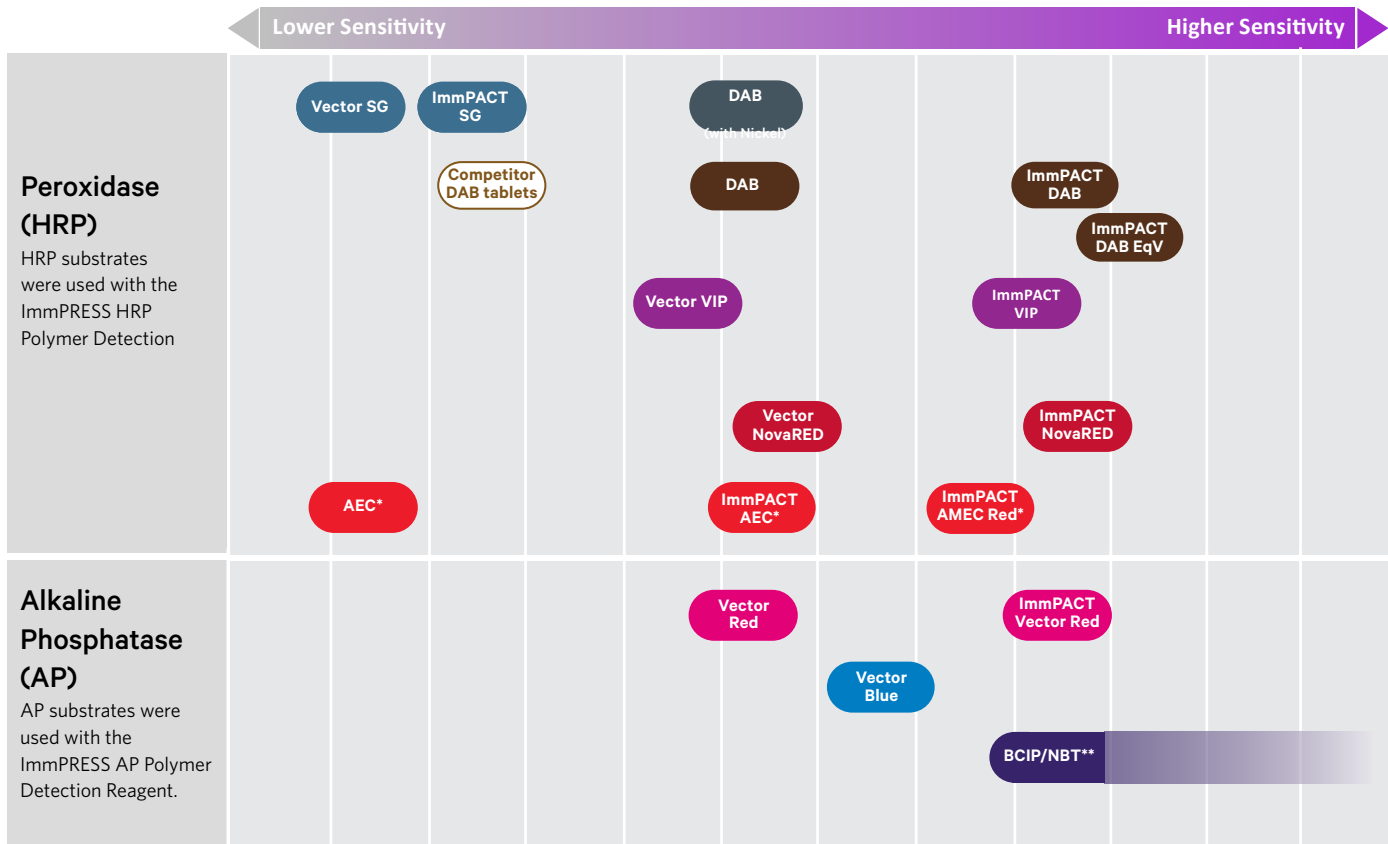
Lower Sensitivity

Higher Sensitivity

Peroxidase (HRP)

HRP substrates were used with the ImmPRESS HRP Polymer Detection

Vector SG

ImmPACT SG

DAB (with Nickel)

Competitor DAB tablets

DAB

ImmPACT DAB

ImmPACT DAB EqV

Vector VIP

ImmPACT VIP

Vector NovaRED

ImmPACT NovaRED

AEC*

ImmPACT AEC*

ImmPACT AMEC Red*

Alkaline Phosphatase (AP)

AP substrates were used with the ImmPRESS AP Polymer Detection Reagent.

Vector Red

ImmPACT Vector Red

Vector Blue

BCIP/NBT**